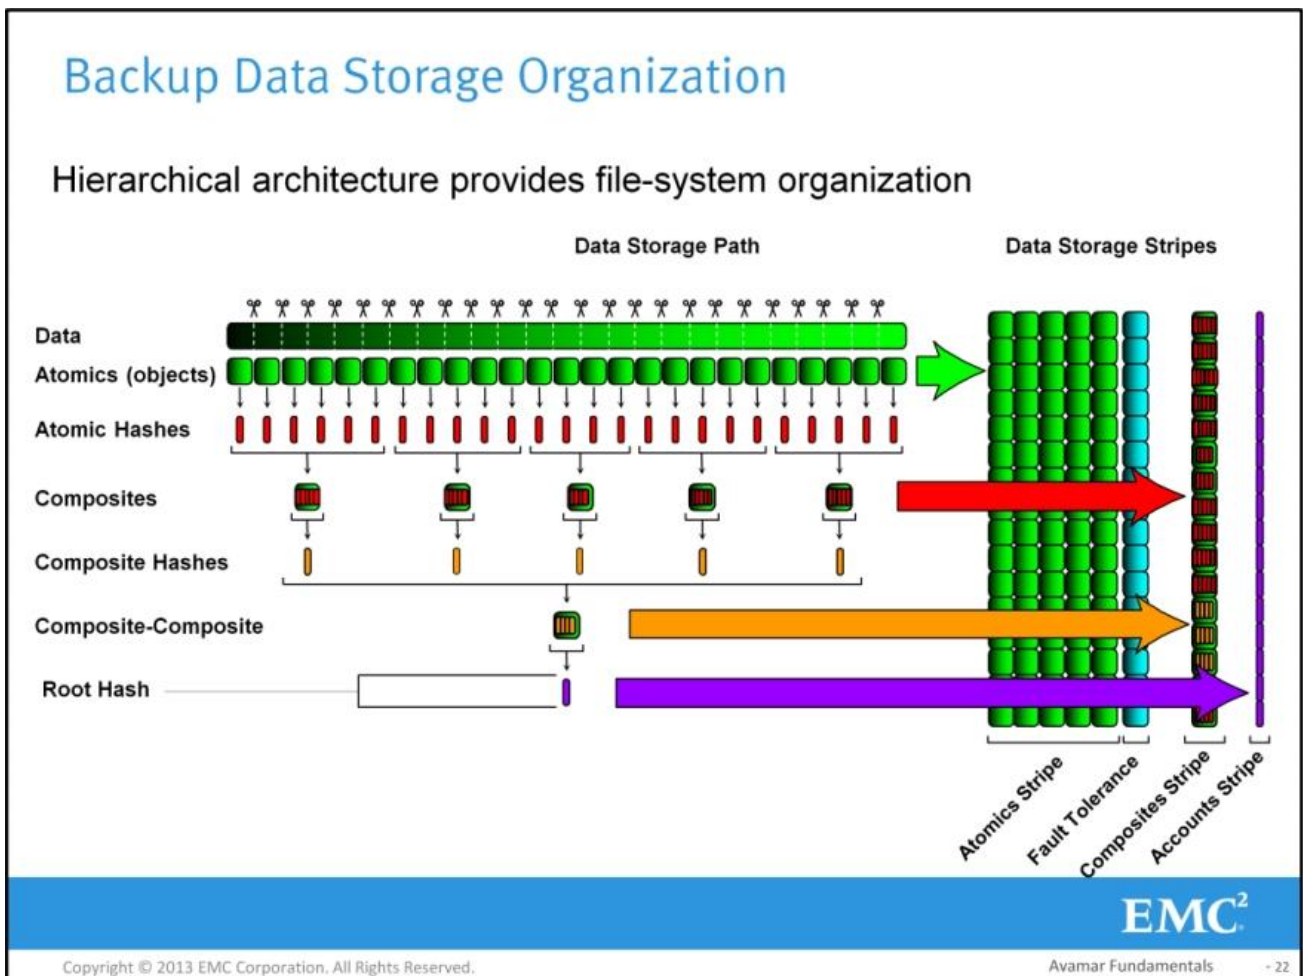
Backup Data Storage Organization

Hierarchical architecture provides file-system organization

Data Storage Path

Data Storage Stripes

Data

Atomics (objects)

Atomic Hashes

Composites

Composite Hashes

Composite-Composite

Root Hash

Atomics Stripe

Fault Tolerance

Composites Stripe

Accounts Stripe

$EMC^2$

Copyright © 2013 EMC Corporation. All Rights Reserved.

Avamar Fundamentals

- 22